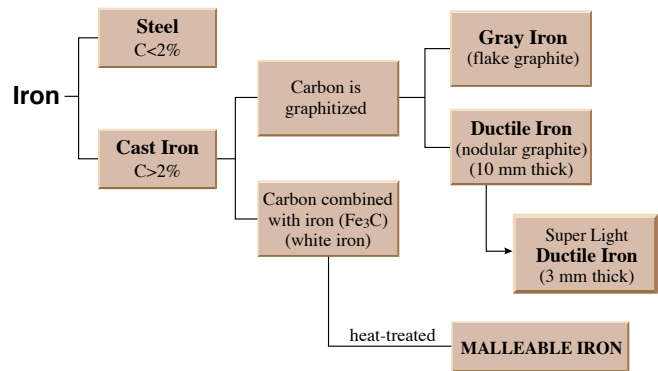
Iron

Steel
C<2%

Cast Iron
C>2%

Carbon is graphitized

Carbon combined with iron ($Fe_3C$) (white iron)

Gray Iron
(flake graphite)

Ductile Iron
(nodular graphite)
(10 mm thick)

Super Light
Ductile Iron
(3 mm thick)

heat-treated

MALLEABLE IRON